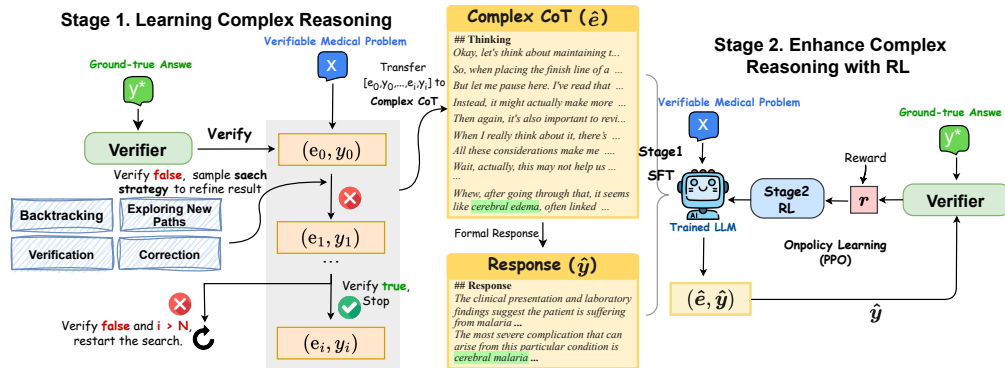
Stage 1. Learning Complex Reasoning

Ground-true Answe

$y^*$

Verifier

Verifiable Medical Problem

$x$

Verify

$(e_0, y_0)$

Verify false, sample saech strategy to refine result

Backtracking

Exploring New Paths

Verification

Correction

$(e_1, y_1)$

…

Verify true, Stop

$(e_i, y_i)$

Verify false and i > N, restart the search.

Transfer $[e_0,y_0,...,e_i,y_i]$ to Complex CoT.

Complex CoT ($\hat{e}$)

## Thinking
Okay, let's think about maintaining t...
So, when placing the finish line of a ...
But let me pause here. I've read that ...
Instead, it might actually make more ...
Then again, it's also important to revi...
When I really think about it, there's ...
All these considerations make me ...
Wait, actually, this may not help us ...

Whew, after going through that, it seems like cerebral edema, often linked ...

Formal Response

Response ($\hat{y}$)

## Response
The clinical presentation and laboratory findings suggest the patient is suffering from malaria ...
The most severe complication that can arise from this particular condition is cerebral malaria ...

Stage 2. Enhance Complex Reasoning with RL

Verifiable Medical Problem

$x$

Stage1 SFT

AI

Trained LLM

Stage2 RL

Reward

$r$

Ground-true Answe

$y^*$

Verifier

Onpolicy Learning (PPO)

$(\hat{e}, \hat{y})$

$\hat{y}$